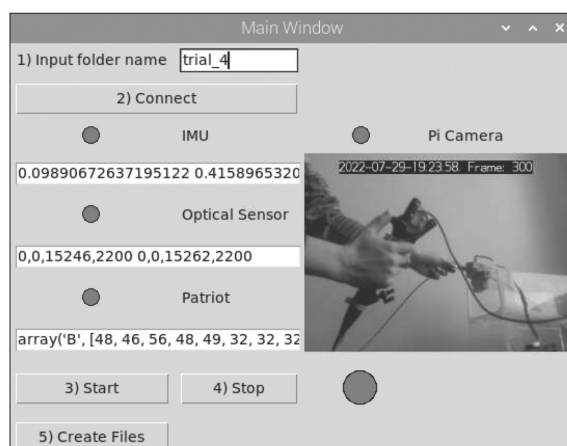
Main Window

1) Input folder name trial_4

2) Connect

IMU

Pi Camera

0.09890672637195122 0.4158965320

2022-07-29-19:23:58. Frame: 300

Optical Sensor

0,0,15246,2200 0,0,15262,2200

Patriot

array('B', [48, 46, 56, 48, 49, 32, 32, 32

3) Start

4) Stop

5) Create Files